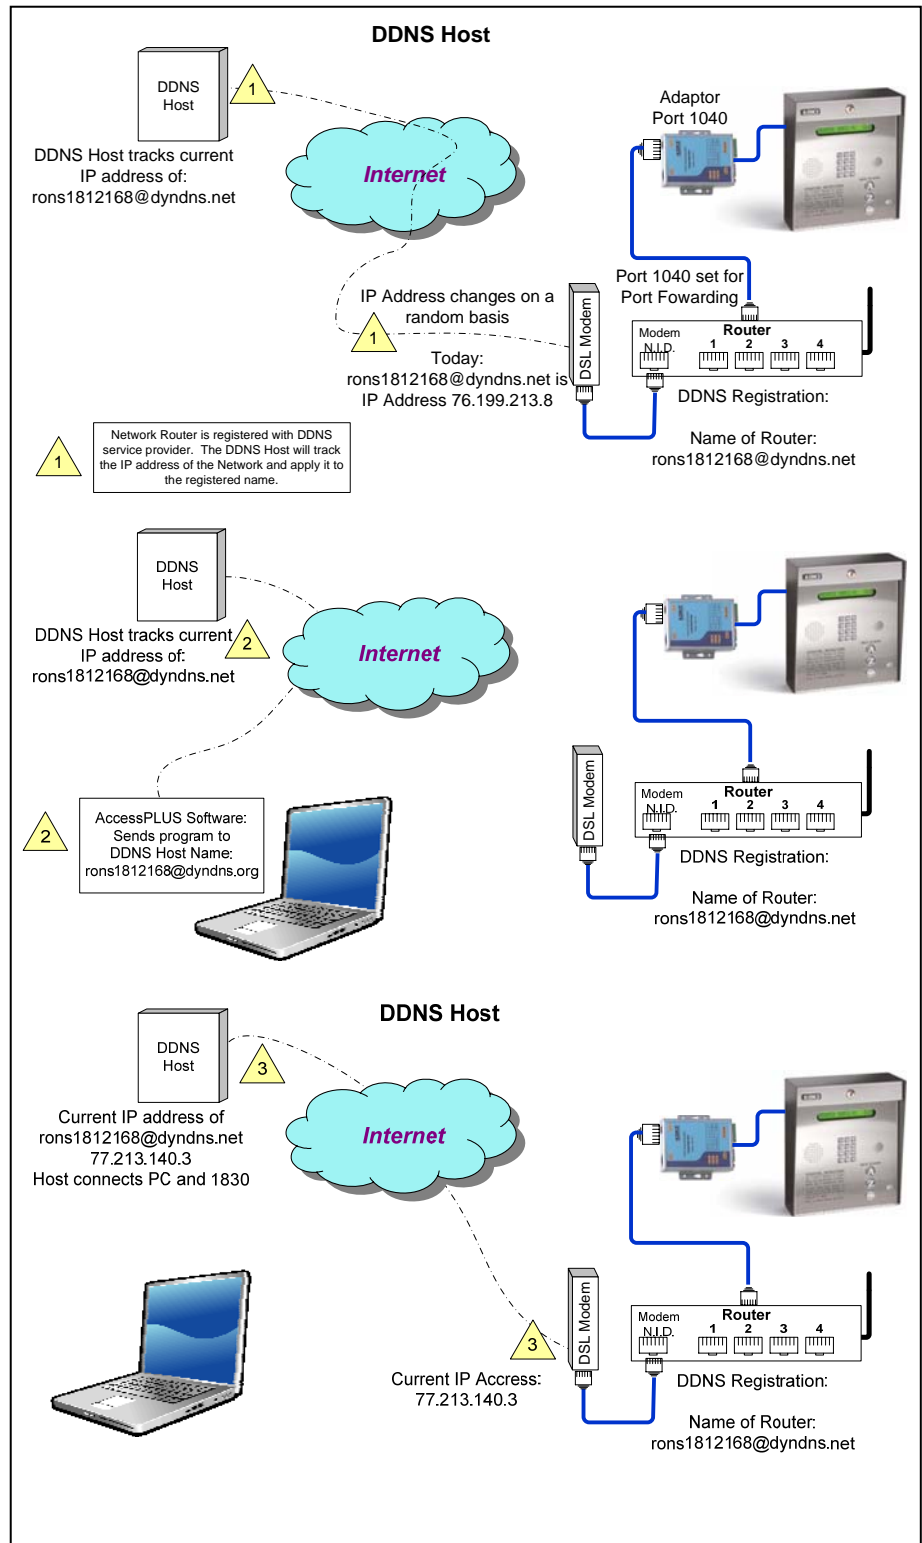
DDNS Host

DDNS Host

1

DDNS Host tracks current IP address of: rons1812168@dyndns.net

Internet

Adaptor Port 1040

Port 1040 set for Port Fowarding

IP Address changes on a random basis

1

DSL Modem

Modem N.I.D.

Router

1 2 3 4

Today: rons1812168@dyndns.net is IP Address 76.199.213.8

DDNS Registration:

Name of Router: rons1812168@dyndns.net

1

Network Router is registered with DDNS service provider. The DDNS Host will track the IP address of the Network and apply it to the registered name.

DDNS Host

DDNS Host tracks current IP address of: rons1812168@dyndns.net

2

Internet

DSL Modem

Modem N.I.D.

Router

1 2 3 4

2

AccessPLUS Software: Sends program to DDNS Host Name: rons1812168@dyndns.org

DDNS Registration:

Name of Router: rons1812168@dyndns.net

DDNS Host

DDNS Host

3

Current IP address of rons1812168@dyndns.net 77.213.140.3 Host connects PC and 1830

Internet

DSL Modem

Modem N.I.D.

Router

1 2 3 4

3

Current IP Access: 77.213.140.3

DDNS Registration:

Name of Router: rons1812168@dyndns.net